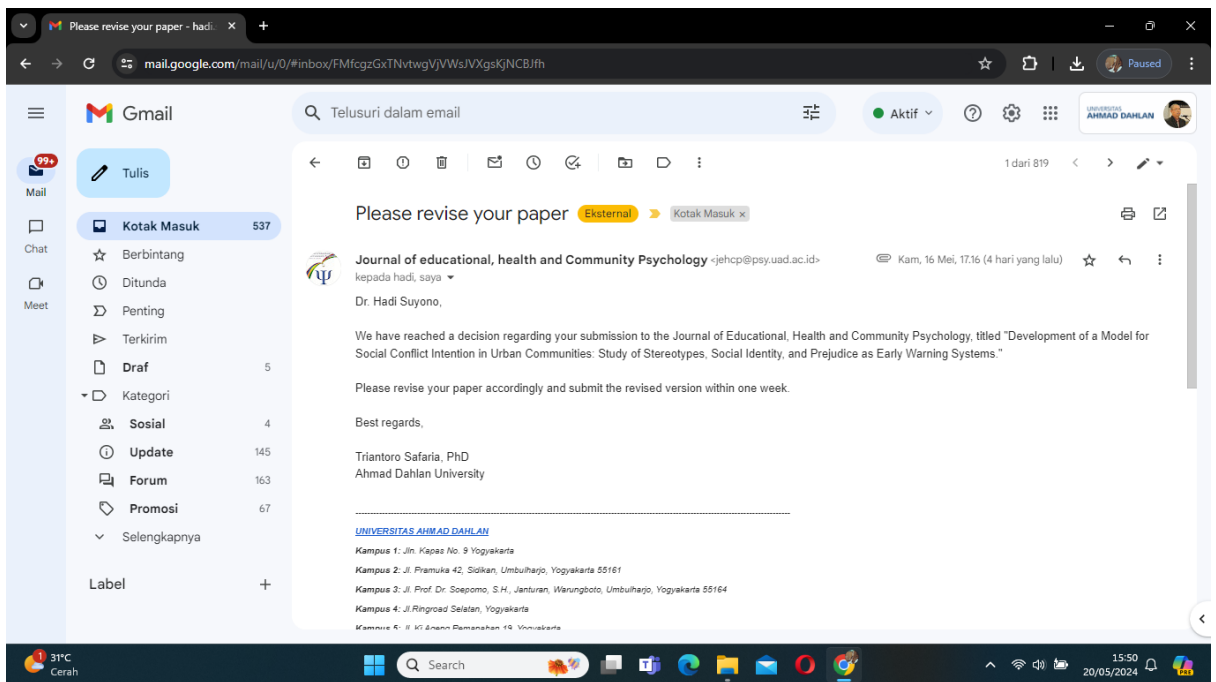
Please revise your paper - hadi. ×

mail.google.com/mail/u/0/#inbox/FMfcgzGxTNvtwgVjVWsJVXgsKjNCBJfh

Paused

Gmail

Telusuri dalam email

Aktif

UNIVERSITAS AHMAD DAHLAN

99+
Mail

Chat

Meet

Tulis

Kotak Masuk 537
Berbintang
Ditunda
Penting
Terkirim
Draf 5
Kategori
Sosial 4
Update 145
Forum 163
Promosi 67
Selengkapnya

Label +

1 dari 819

Please revise your paper Eksternal Kotak Masuk ×

Journal of educational, health and Community Psychology <jehcp@psy.uad.ac.id>
kepada hadi, saya

Kam, 16 Mei, 17.16 (4 hari yang lalu)

Dr. Hadi Suyono,

We have reached a decision regarding your submission to the Journal of Educational, Health and Community Psychology, titled "Development of a Model for Social Conflict Intention in Urban Communities: Study of Stereotypes, Social Identity, and Prejudice as Early Warning Systems."

Please revise your paper accordingly and submit the revised version within one week.

Best regards,

Triantoro Safaria, PhD
Ahmad Dahlan University

UNIVERSITAS AHMAD DAHLAN

Kampus 1: Jln. Kapas No. 9 Yogyakarta
Kampus 2: Jl. Pramuka 42, Sidikan, Umbulharjo, Yogyakarta 55161
Kampus 3: Jl. Prof. Dr. Soepomo, S.H., Janturan, Warungboto, Umbulharjo, Yogyakarta 55164
Kampus 4: Jl.Ringroad Selatan, Yogyakarta
Kampus 5: Jl. Ki Ageng Pemanahan 19, Yogyakarta

1
31°C
Cerah

Search

15:50
20/05/2024